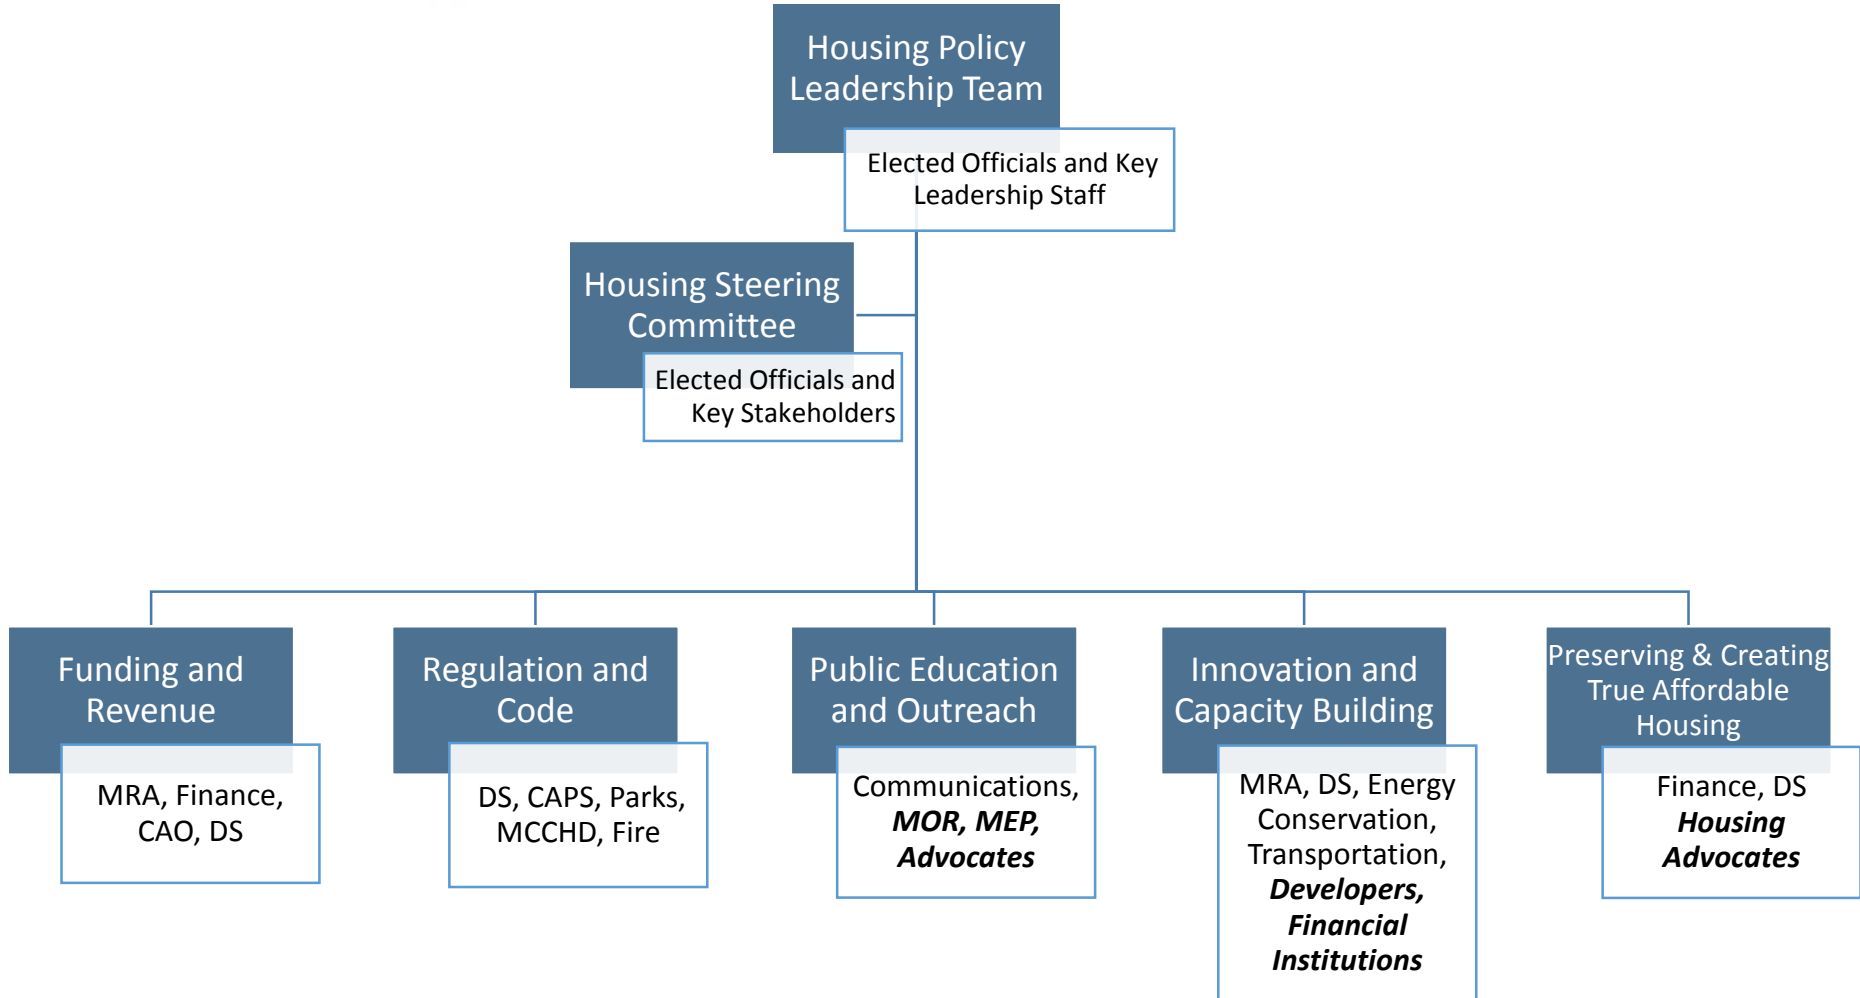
Housing Policy Leadership Team

Elected Officials and Key Leadership Staff

Housing Steering Committee

Elected Officials and Key Stakeholders

Funding and Revenue

MRA, Finance, CAO, DS

Regulation and Code

DS, CAPS, Parks, MCCHD, Fire

Public Education and Outreach

Communications, ***MOR, MEP, Advocates***

Innovation and Capacity Building

MRA, DS, Energy Conservation, Transportation, ***Developers, Financial Institutions***

Preserving & Creating True Affordable Housing

Finance, DS ***Housing Advocates***